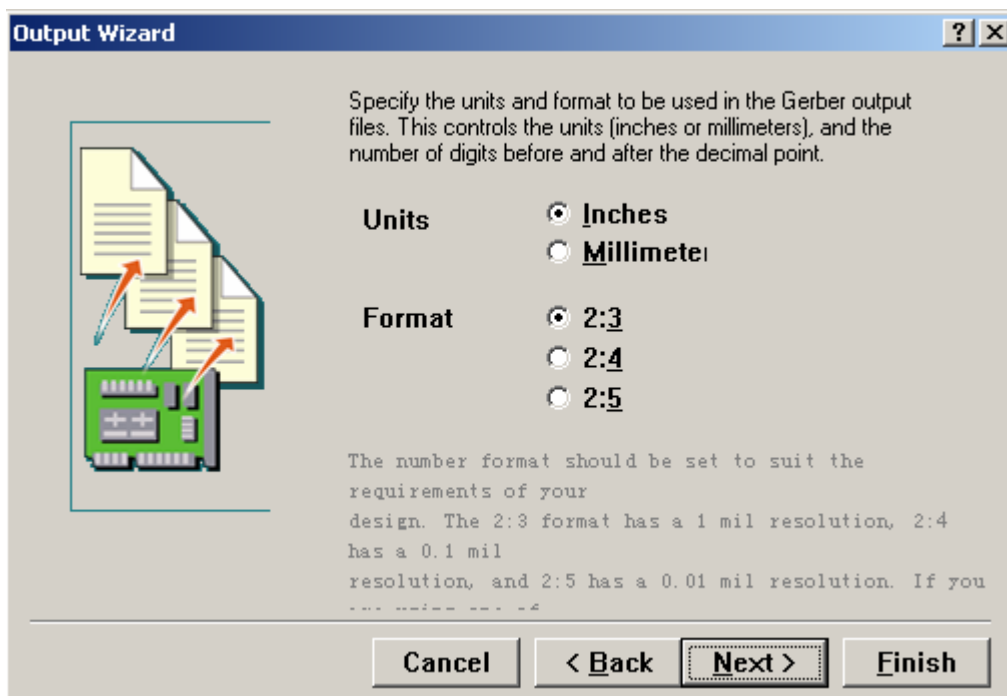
Output Wizard

? X

Specify the units and format to be used in the Gerber output files. This controls the units (inches or millimeters), and the number of digits before and after the decimal point.

Units

Inches
Millimeter

Format

2:3
2:4
2:5

The number format should be set to suit the requirements of your design. The 2:3 format has a 1 mil resolution, 2:4 has a 0.1 mil resolution, and 2:5 has a 0.01 mil resolution. If you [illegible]

Cancel
< Back
Next >
Finish